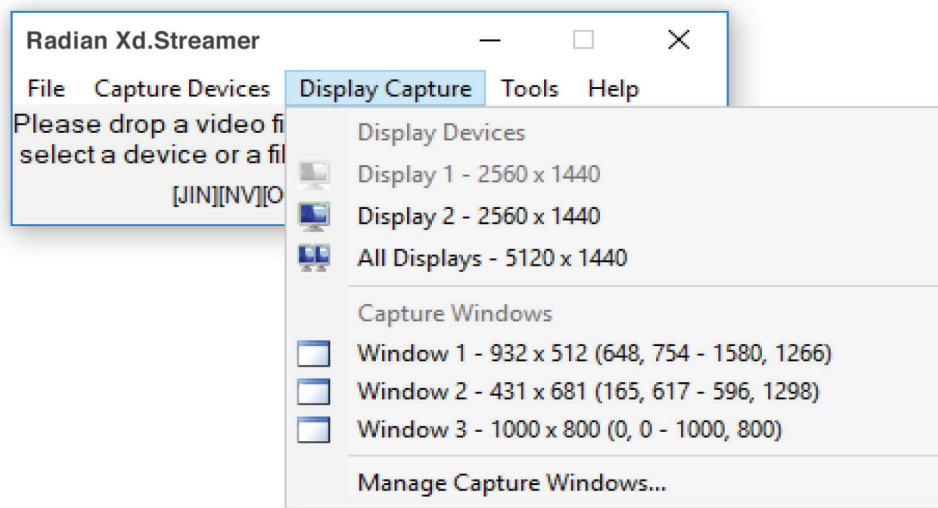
Radian Xd.Streamer

File Capture Devices Display Capture Tools Help

Please drop a video fi
select a device or a fil
[JIN][NV][O

Display Devices
Display 1 - 2560 x 1440
Display 2 - 2560 x 1440
All Displays - 5120 x 1440
Capture Windows
Window 1 - 932 x 512 (648, 754 - 1580, 1266)
Window 2 - 431 x 681 (165, 617 - 596, 1298)
Window 3 - 1000 x 800 (0, 0 - 1000, 800)
Manage Capture Windows...